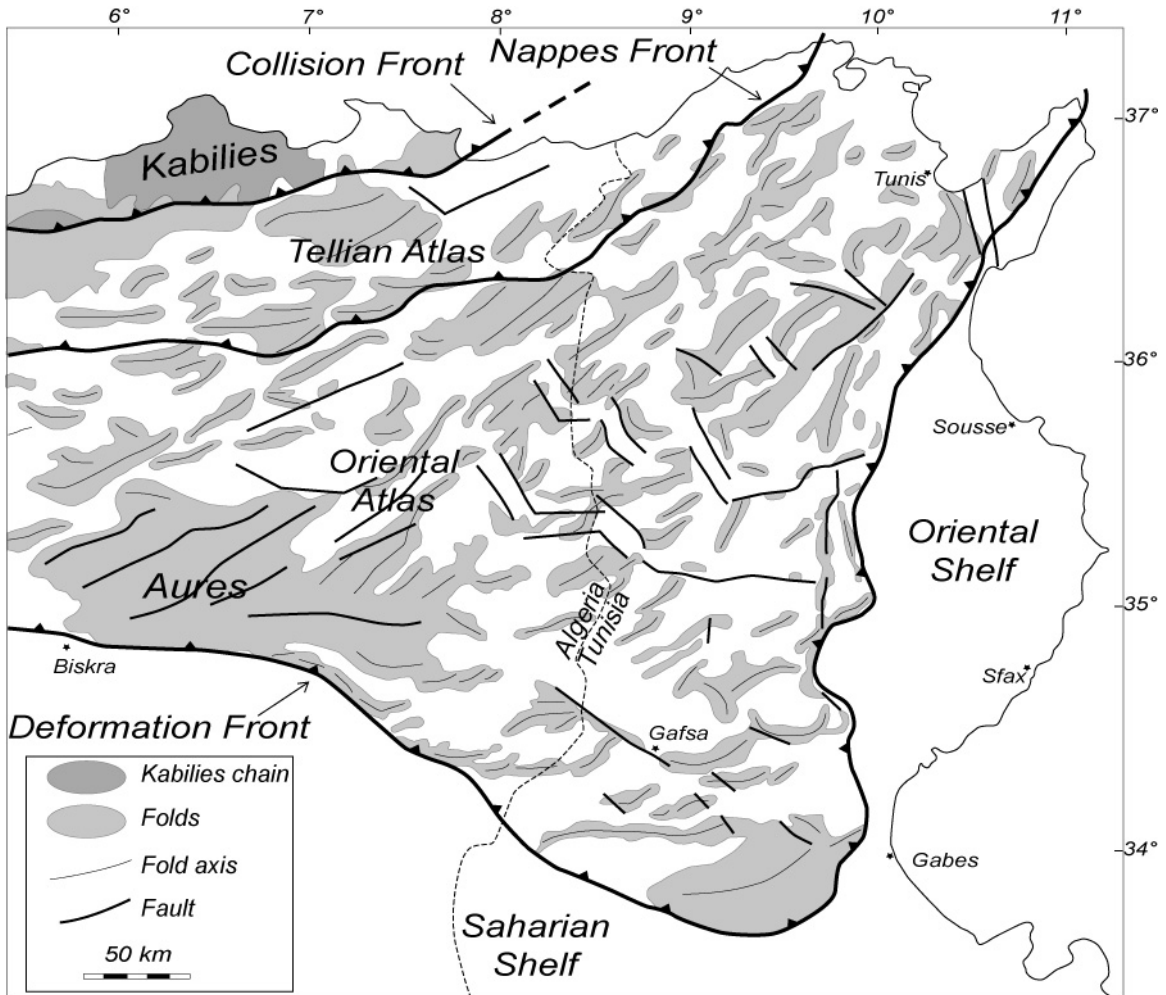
6° 7° 8° 9° 10° 11°

Collision Front

Nappes Front

37°

Kabilies

Tunis

Tellian Atlas

36°

Sousse

Oriental Atlas

Oriental Shelf

Aures

35°

Algeria Tunisia

Biskra

Sfax

Deformation Front

Gafsa

Kabilies chain

Folds

Fold axis

Fault

34°

Gabes

50 km

Saharian Shelf